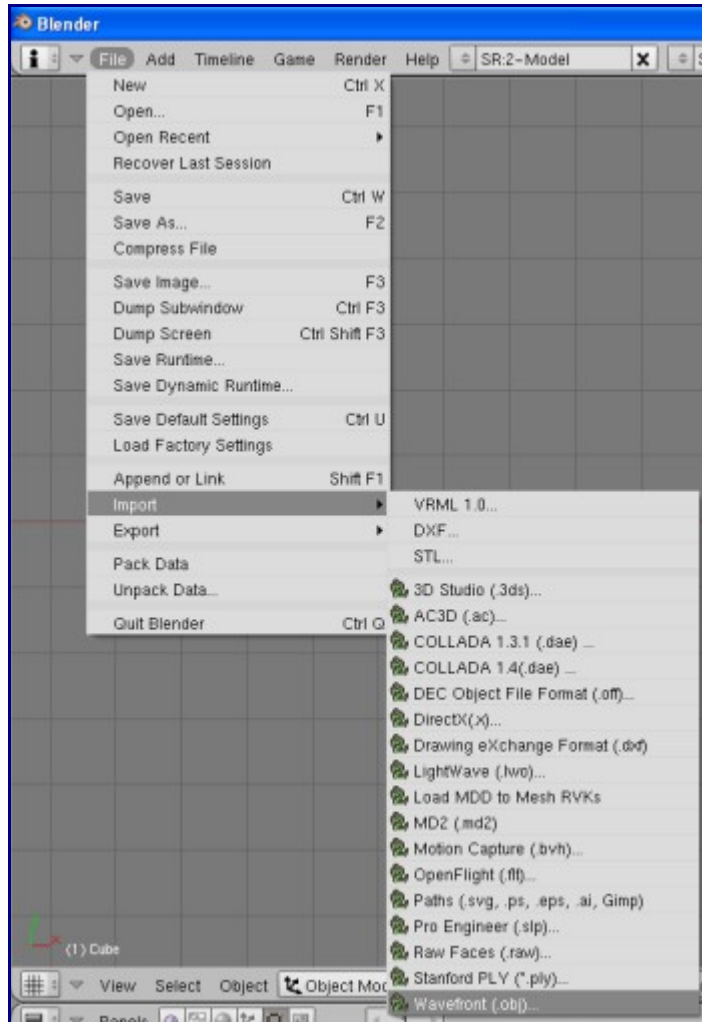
Blender

File Add Timeline Game Render Help SR:2-Model

New Ctrl X
Open... F1
Open Recent
Recover Last Session

Save Ctrl W
Save As... F2
Compress File

Save Image... F3
Dump Subwindow Ctrl F3
Dump Screen Ctrl Shift F3
Save Runtime...
Save Dynamic Runtime...

Save Default Settings Ctrl U
Load Factory Settings

Append or Link Shift F1
Import
Export

Pack Data
Unpack Data...

Quit Blender Ctrl Q

VRML 1.0...
DXF...
STL...
3D Studio (.3ds)...
AC3D (.ac)...
COLLADA 1.3.1 (.dae) ...
COLLADA 1.4(.dae) ...
DEC Object File Format (.off)...
DirectX(.x)...
Drawing eXchange Format (.dxf)
LightWave (.lwo)...
Load MDD to Mesh RVKs
MD2 (.md2)
Motion Capture (.bvh)...
OpenFlight (.flt)...
Paths (.svg, .ps, .eps, .ai, Gimp)
Pro Engineer (.slp)...
Raw Faces (.raw)...
Stanford PLY (*.ply)...
Wavefront (.obj)...

(1) Cube

View Select Object Object Moc

Panels